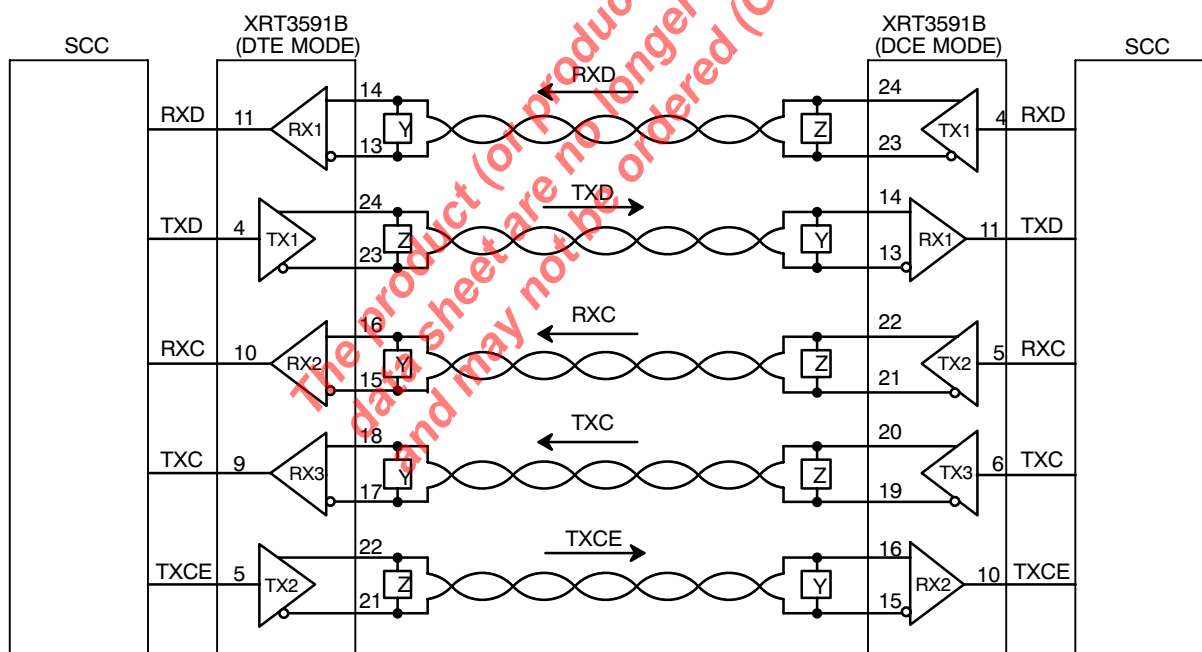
SCC

XRT3591B
(DTE MODE)

XRT3591B
(DCE MODE)

SCC

RXD 11 RX1 14 13 Y RXD Z 24 23 TX1 4 RXD

TXD 4 TX1 24 23 Z TXD Y 14 13 RX1 11 TXD

RXC 10 RX2 16 15 Y RXC Z 22 21 TX2 5 RXC

TXC 9 RX3 18 17 Y TXC Z 20 19 TX3 6 TXC

TXCE 5 TX2 22 21 Z TXCE Y 16 15 RX2 10 TXCE

The product (or product data sheet) are no longer and may not be ordered (C